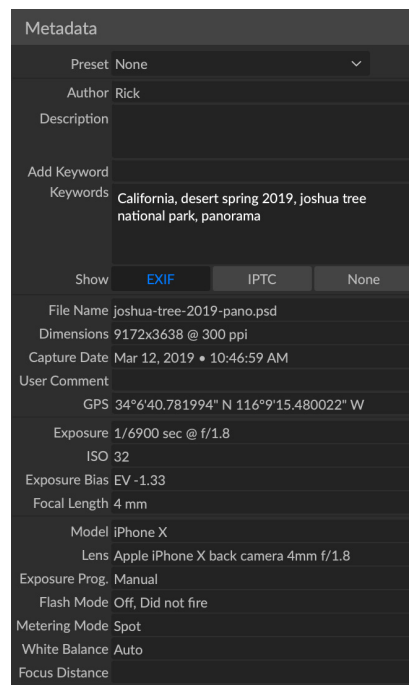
Metadata

Preset None

Author Rick

Description

Add Keyword

Keywords California, desert spring 2019, joshua tree national park, panorama

Show EXIF IPTC None

File Name joshua-tree-2019-pano.psd

Dimensions 9172x3638 @ 300 ppi

Capture Date Mar 12, 2019 • 10:46:59 AM

User Comment

GPS 34°6'40.781994" N 116°9'15.480022" W

Exposure 1/6900 sec @ f/1.8

ISO 32

Exposure Bias EV -1.33

Focal Length 4 mm

Model iPhone X

Lens Apple iPhone X back camera 4mm f/1.8

Exposure Prog. Manual

Flash Mode Off, Did not fire

Metering Mode Spot

White Balance Auto

Focus Distance